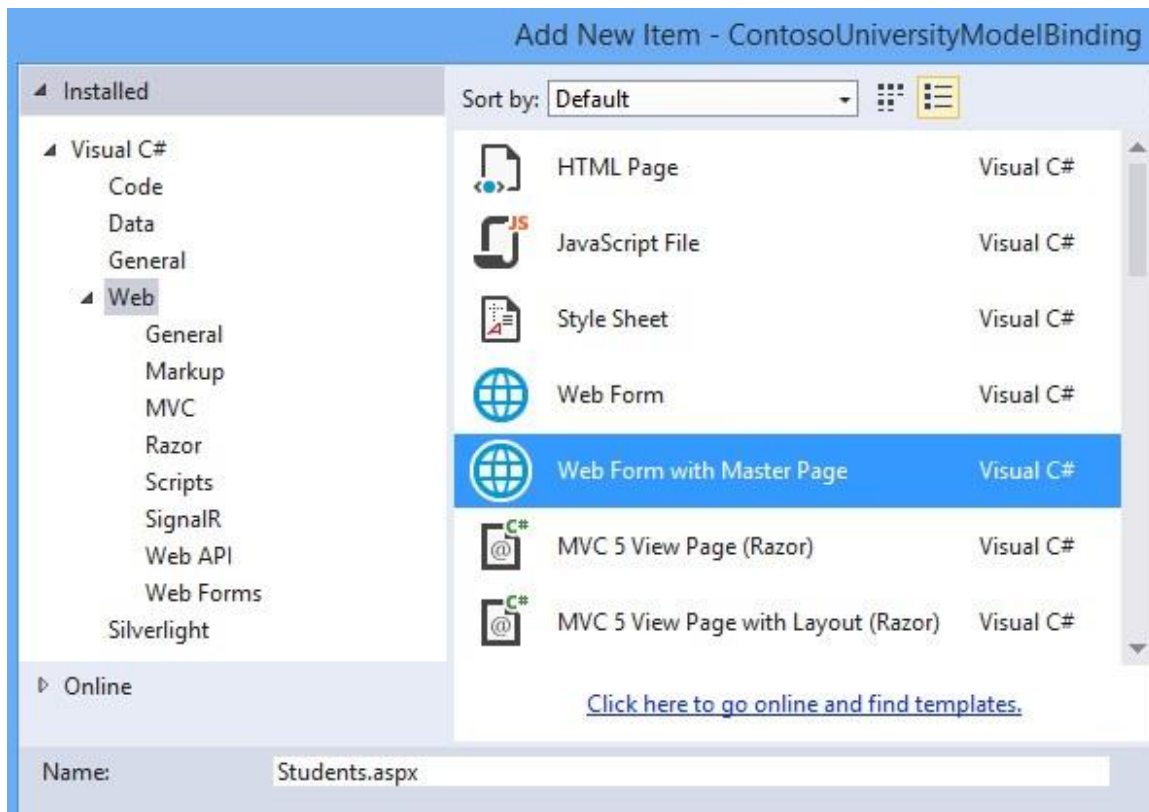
Add New Item - ContosoUniversityModelBinding

Installed

Visual C#
Code
Data
General
Web
General
Markup
MVC
Razor
Scripts
SignalR
Web API
Web Forms
Silverlight

Online

Sort by: Default

| | |
|---|---|
| HTML Page | Visual C# |
| JavaScript File | Visual C# |
| Style Sheet | Visual C# |
| Web Form | Visual C# |
| Web Form with Master Page | Visual C# |
| MVC 5 View Page (Razor) | Visual C# |
| MVC 5 View Page with Layout (Razor) | Visual C# |

Click here to go online and find templates.

Name: Students.aspx